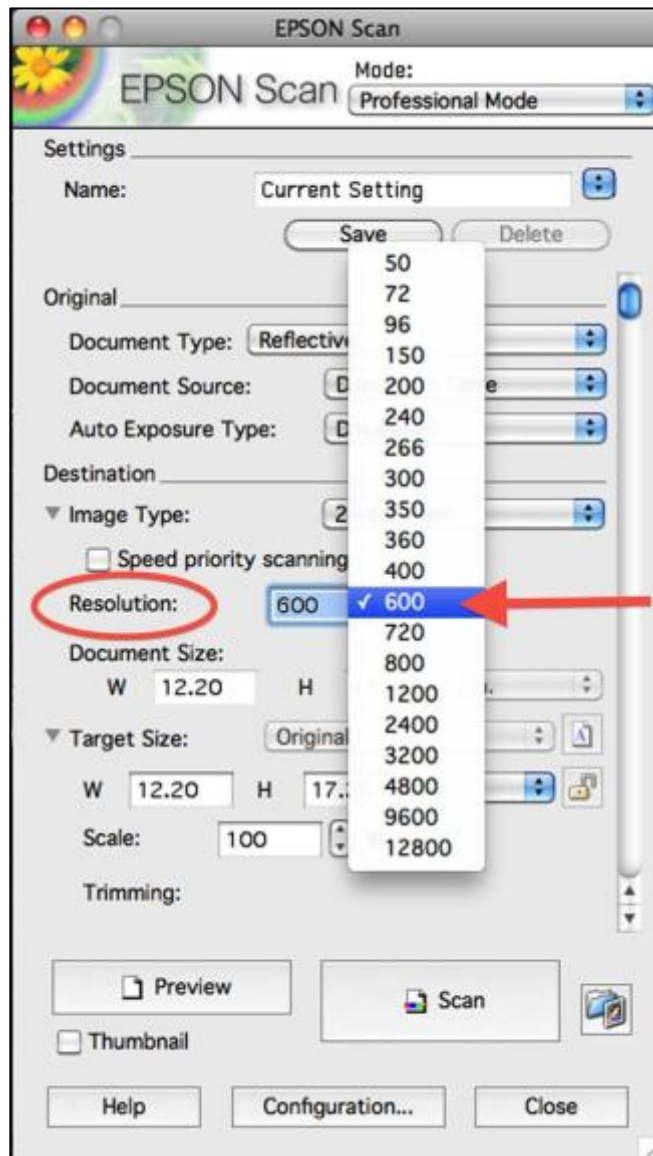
EPSON Scan

EPSON Scan

Mode:
Professional Mode

Settings

Name: Current Setting

Save Delete

Original

Document Type: Reflectiv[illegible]

Document Source: D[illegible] e

Auto Exposure Type: D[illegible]

Destination

Image Type: 2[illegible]

Speed priority scanning

Resolution: 600

Document Size:

W 12.20 H

Target Size: Original

W 12.20 H 17.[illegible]

Scale: 100

Trimming:

50
72
96
150
200
240
266
300
350
360
400
✓ 600
720
800
1200
2400
3200
4800
9600
12800

Preview

Thumbnail

Scan

Help Configuration... Close